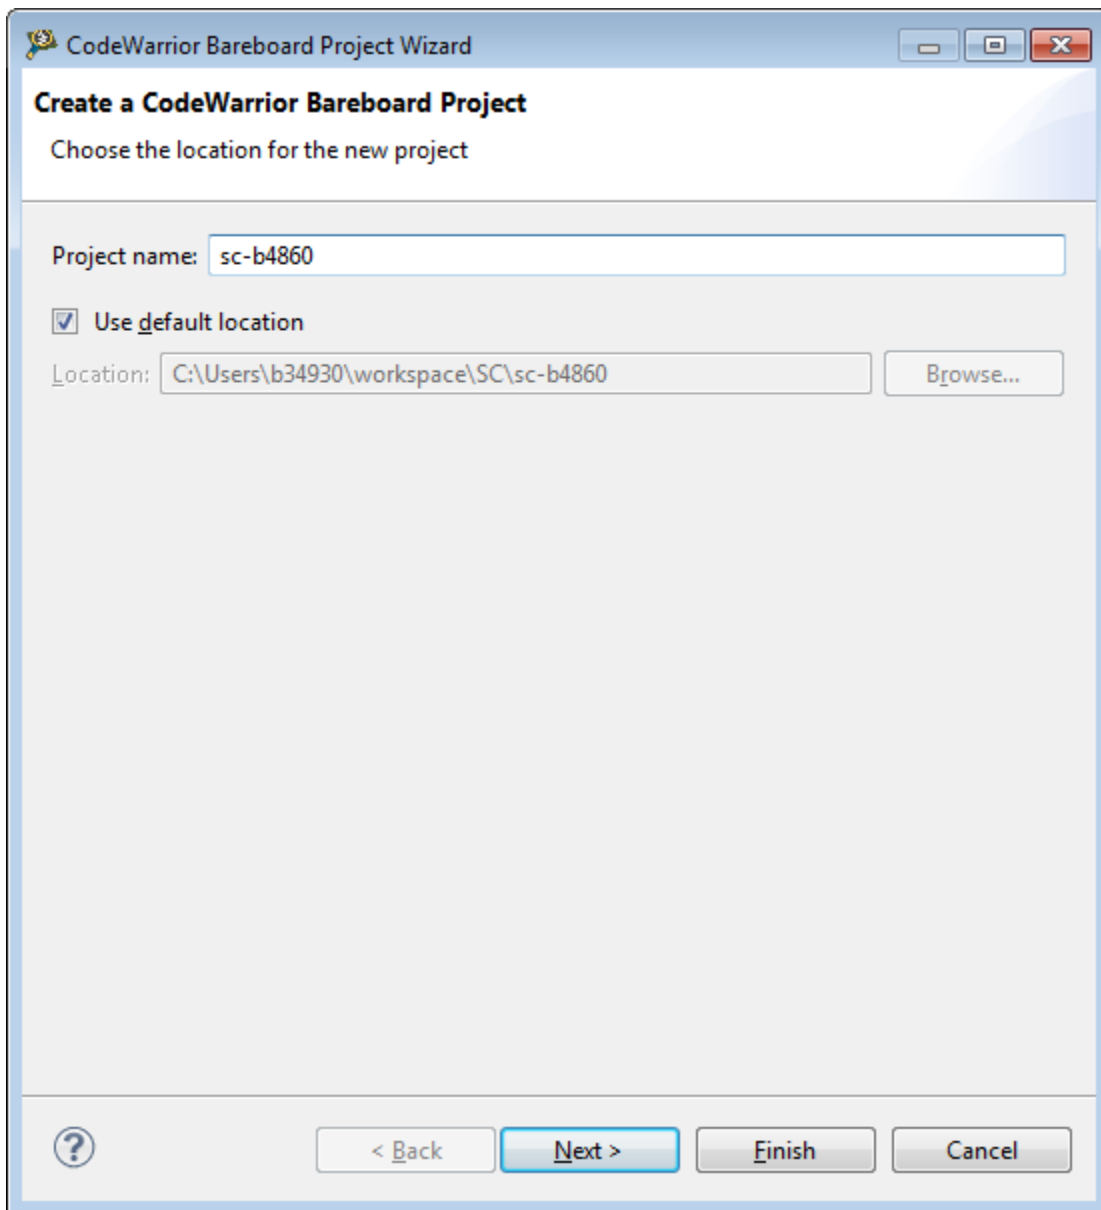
CodeWarrior Bareboard Project Wizard

Create a CodeWarrior Bareboard Project

Choose the location for the new project

Project name: sc-b4860

Use default location

Location: C:\Users\b34930\workspace\SC\sc-b4860

Browse...

?

< Back

Next >

Finish

Cancel